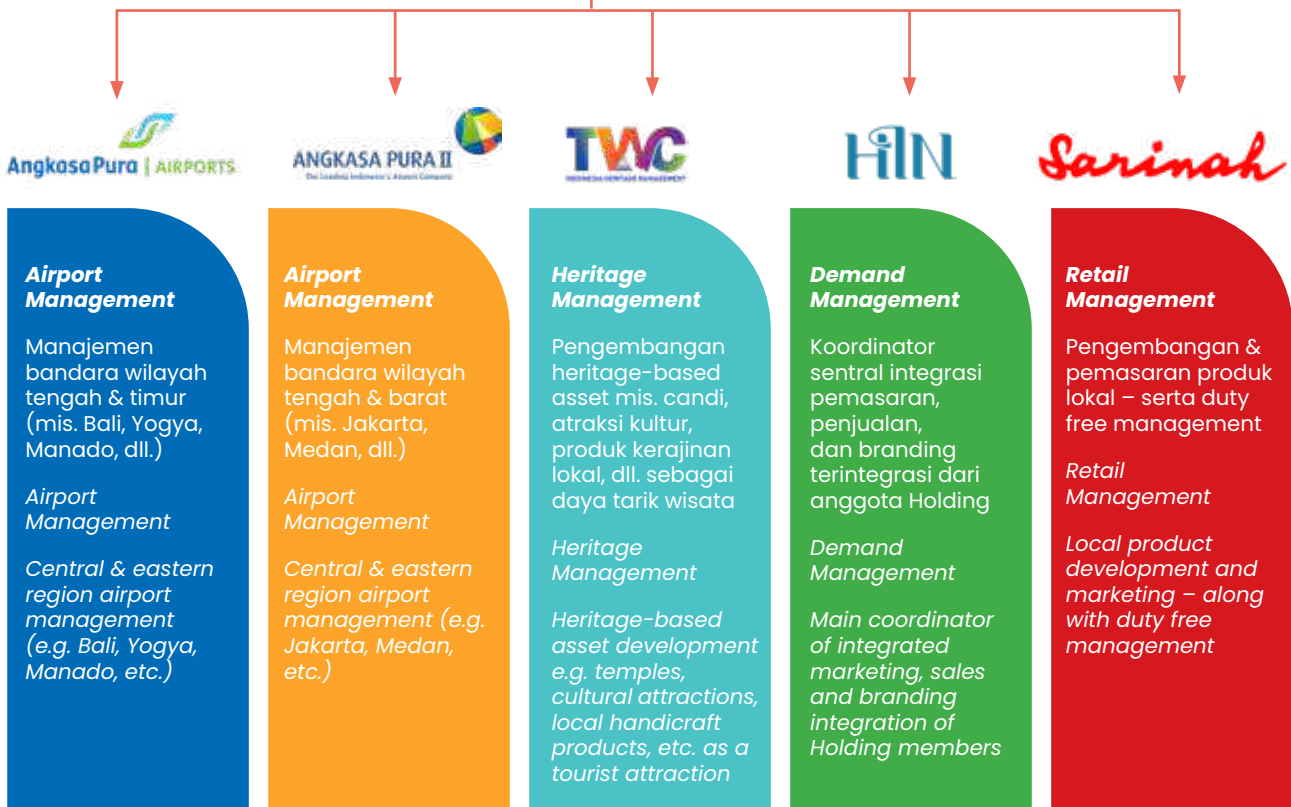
AngkasaPura | AIRPORTS

ANGKASA PURA II
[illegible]

TWC
INDONESIA HERITAGE MANAGEMENT

HIN

Sarinah

Airport Management

Manajemen bandara wilayah tengah & timur (mis. Bali, Yogya, Manado, dll.)

Airport Management

Central & eastern region airport management (e.g. Bali, Yogya, Manado, etc.)

Airport Management

Manajemen bandara wilayah tengah & barat (mis. Jakarta, Medan, dll.)

Airport Management

Central & eastern region airport management (e.g. Jakarta, Medan, etc.)

Heritage Management

Pengembangan heritage-based asset mis. candi, atraksi kultur, produk kerajinan lokal, dll. sebagai daya tarik wisata

Heritage Management

Heritage-based asset development e.g. temples, cultural attractions, local handicraft products, etc. as a tourist attraction

Demand Management

Koordinator sentral integrasi pemasaran, penjualan, dan branding terintegrasi dari anggota Holding

Demand Management

Main coordinator of integrated marketing, sales and branding integration of Holding members

Retail Management

Pengembangan & pemasaran produk lokal – serta duty free management

Retail Management

Local product development and marketing – along with duty free management